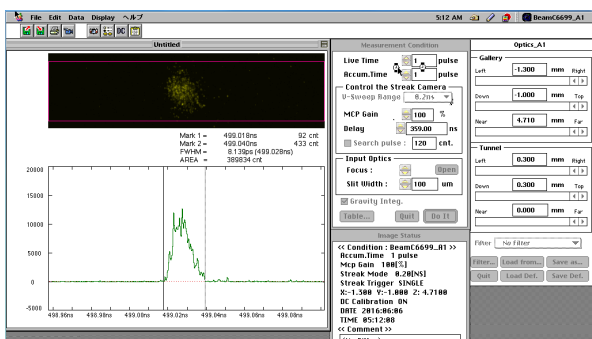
File Edit Data Display ヘルプ

5:12 AM

BeamC6699_A1

Untitled

Mark 1 = 499.018ns 92 cnt
Mark 2 = 499.040ns 433 cnt
FWHM = 8.139ps (499.028ns)
AREA = 389834 cnt

20000
15000
10000
5000
0
-5000

499.96ns 499.98ns 499.00ns 499.02ns 499.04ns 499.06ns 499.08ns

Measurement Condition

Live Time 1 pulse
Accum.Time 1 pulse

Control the Streak Camera
V-Sweep Range 0.2ns
MCP Gain 100 %
Delay 359.00 ns
Search pulse : 120 cnt.

Input Optics
Focus : Open
Slit Width : 100 um
Gravity Integ.
Table... Quit Do It

Image Status

<< Condition : BeamC6699_A1 >>
Accum.Time 1 pulse
Mcp Gain 100[%]
Streak Mode 0.20[NS]
Streak Trigger SINGLE
X:-1.300 Y:-1.000 Z: 4.7100
DC Calibration ON
DATE 2016:06:06
TIME 05:12:08
<< Comment >>

Optics_A1

Gallery
Left -1.300 mm Right
Down -1.000 mm Top
Near 4.710 mm Far

Tunnel
Left 0.300 mm Right
Down 0.300 mm Top
Near 0.000 mm Far

Filter No Filter

Filter... Load from... Save as...
Quit Load Def. Save Def.